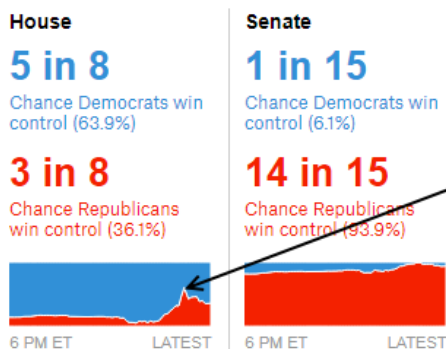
House

5 in 8

Chance Democrats win control (63.9%)

3 in 8

Chance Republicans win control (36.1%)

6 PM ET LATEST

Senate

1 in 15

Chance Democrats win control (6.1%)

14 in 15

Chance Republicans win control (93.9%)

6 PM ET LATEST